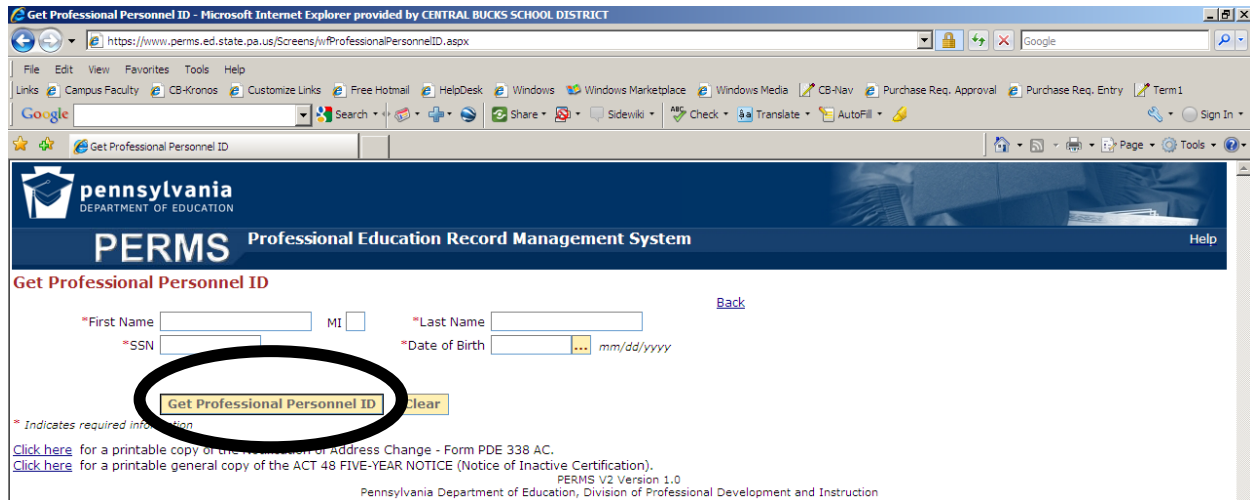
Get Professional Personnel ID - Microsoft Internet Explorer provided by CENTRAL BUCKS SCHOOL DISTRICT

https://www.perms.ed.state.pa.us/Screens/wfProfessionalPersonnelID.aspx

Google

File Edit View Favorites Tools Help

Links Campus Faculty CB-Kronos Customize Links Free Hotmail HelpDesk Windows Windows Marketplace Windows Media CB-Nav Purchase Req. Approval Purchase Req. Entry Term1

Google Search Share Sidewiki Check Translate AutoFill Sign In

Get Professional Personnel ID

Page Tools

pennsylvania
DEPARTMENT OF EDUCATION

PERMS Professional Education Record Management System

Help

Get Professional Personnel ID

Back

*First Name MI *Last Name
*SSN *Date of Birth mm/dd/yyyy

Get Professional Personnel ID Clear

* Indicates required info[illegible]

Click here for a printable copy of the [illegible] of Address Change - Form PDE 338 AC.
Click here for a printable general copy of the ACT 48 FIVE-YEAR NOTICE (Notice of Inactive Certification).

PERMS V2 Version 1.0
Pennsylvania Department of Education, Division of Professional Development and Instruction